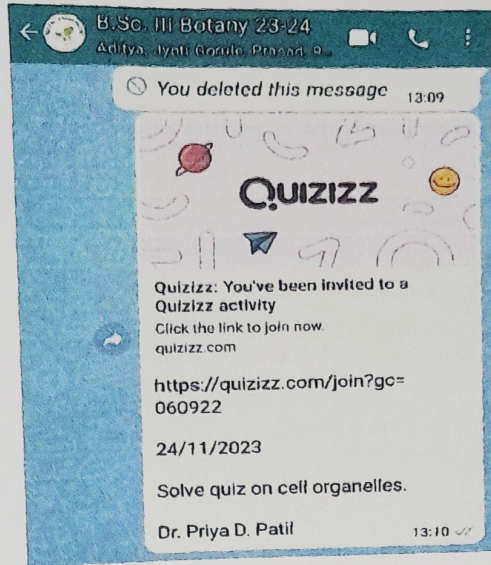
B.Sc. III Botany 23-24
Aditya, Jyoti Gogule, Prasad, B...

You deleted this message 13:09

QUIZIZZ

Quizizz: You've been invited to a Quizizz activity
Click the link to join now.
quizizz.com

https://quizizz.com/join?gc=060922

24/11/2023

Solve quiz on cell organelles.

Dr. Priya D. Patil 13:10